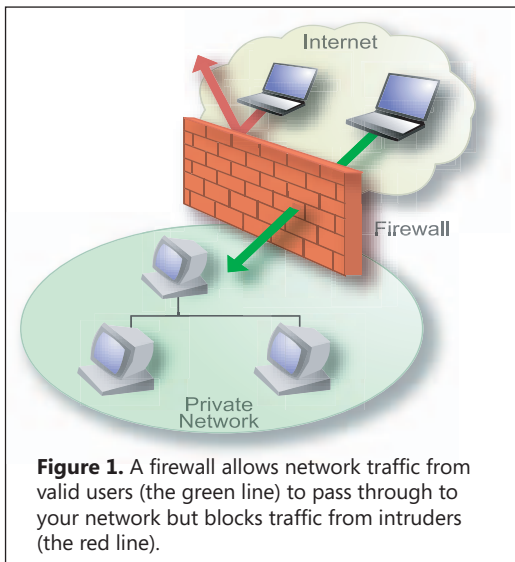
Internet

Firewall

Private Network

**Figure 1.** A firewall allows network traffic from valid users (the green line) to pass through to your network but blocks traffic from intruders (the red line).